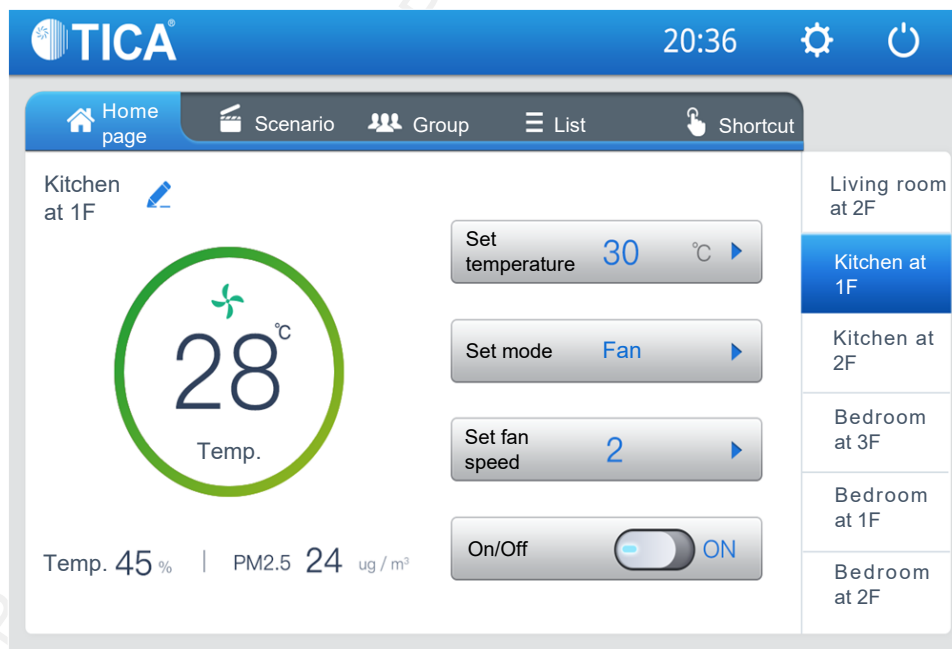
TICA®

20:36

Home page

Scenario

Group

List

Shortcut

Kitchen at 1F

28 ℃

Temp.

Temp. 45 % | PM2.5 24 ug / m³

Set temperature 30 ℃

Set mode Fan

Set fan speed 2

On/Off ON

Living room at 2F

Kitchen at 1F

Kitchen at 2F

Bedroom at 3F

Bedroom at 1F

Bedroom at 2F